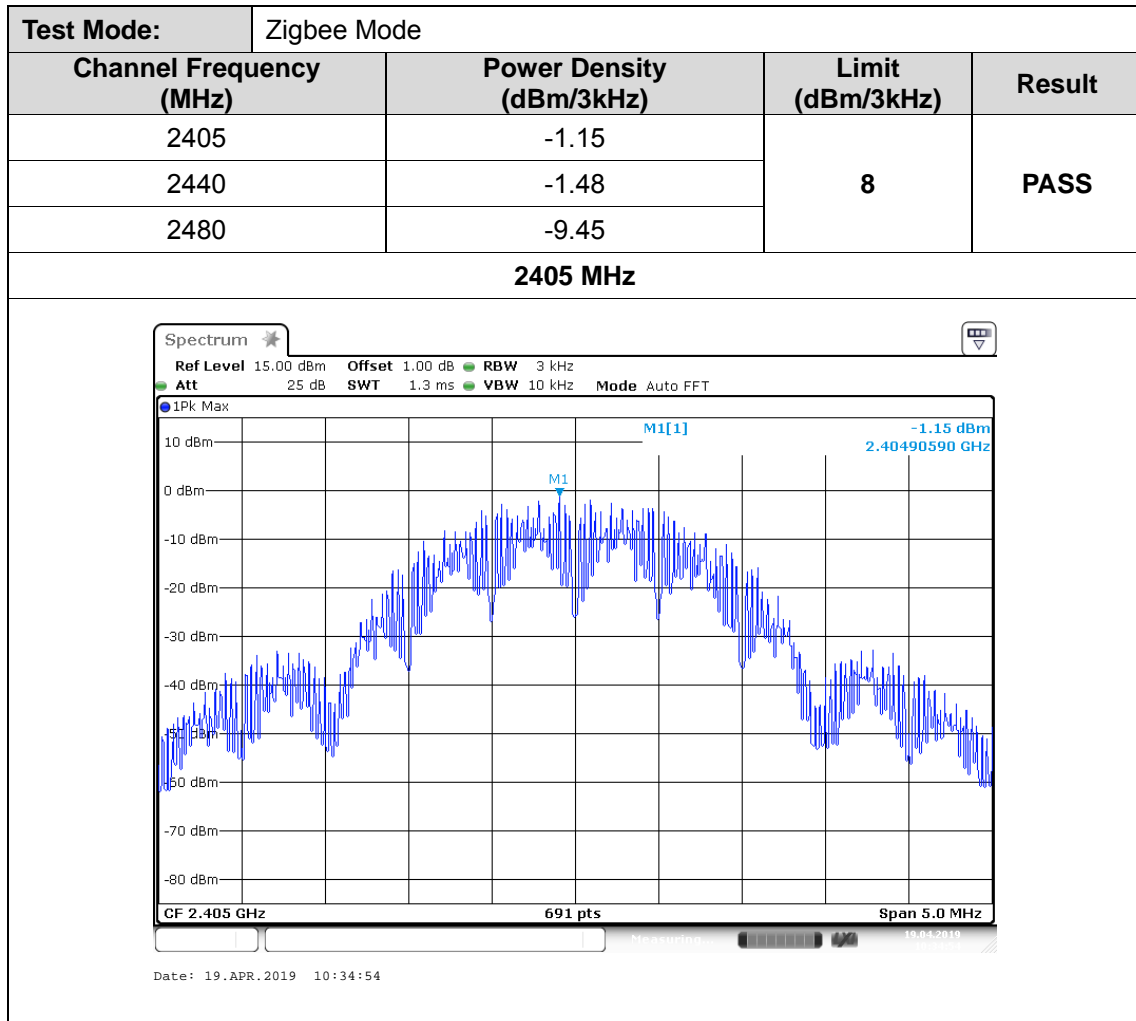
| Test Mode: | Zigbee Mode | | |
|---|---|---|---|
| Channel Frequency (MHz) | Power Density (dBm/3kHz) | Limit (dBm/3kHz) | Result |
| 2405 | -1.15 | 8 | PASS |
| 2440 | -1.48 | | |
| 2480 | -9.45 | | |

2405 MHz

Spectrum

Ref Level 15.00 dBm Offset 1.00 dB RBW 3 kHz
Att 25 dB SWT 1.3 ms VBW 10 kHz Mode Auto FFT
1Pk Max

M1[1] -1.15 dBm
2.40490590 GHz

M1

10 dBm
0 dBm
-10 dBm
-20 dBm
-30 dBm
-40 dBm
-50 dBm
-60 dBm
-70 dBm
-80 dBm

CF 2.405 GHz 691 pts Span 5.0 MHz

Measuring... 19.04.2019

Date: 19.APR.2019 10:34:54